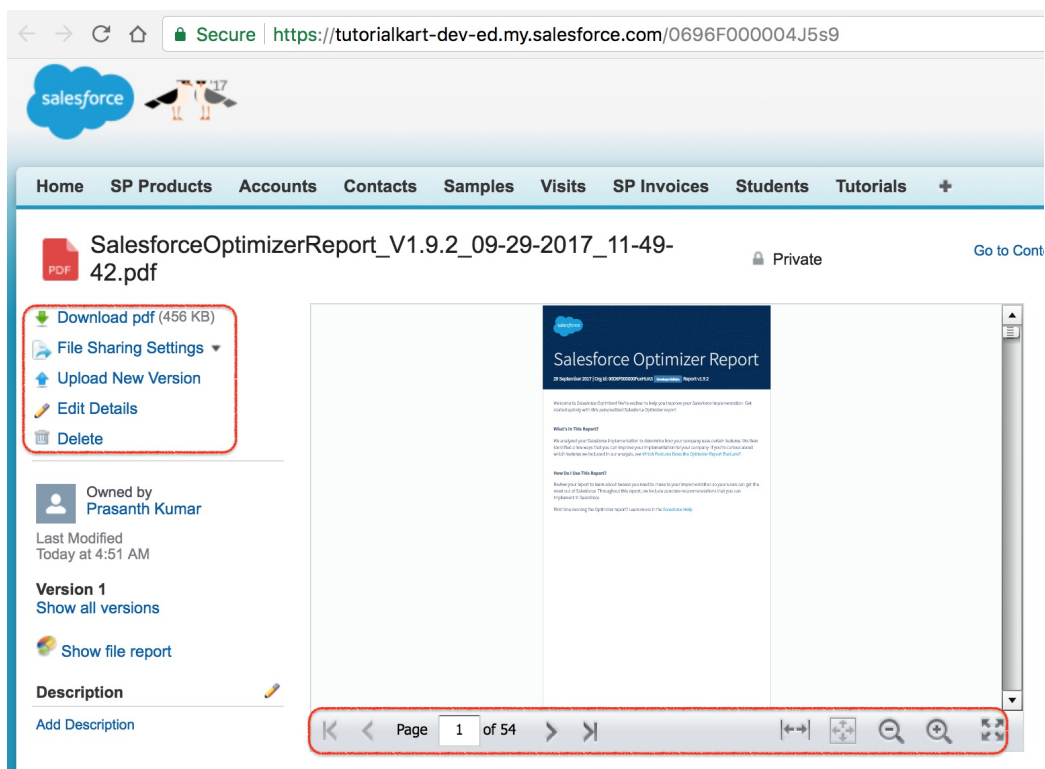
Secure | https://tutorialkart-dev-ed.my.salesforce.com/0696F000004J5s9

salesforce '17

Home SP Products Accounts Contacts Samples Visits SP Invoices Students Tutorials +

PDF SalesforceOptimizerReport_V1.9.2_09-29-2017_11-49-42.pdf

Private

Go to Conte

Download pdf (456 KB)
File Sharing Settings
Upload New Version
Edit Details
Delete

Owned by
Prasanth Kumar

Last Modified
Today at 4:51 AM

Version 1
Show all versions

Show file report

Description

Add Description

salesforce

Salesforce Optimizer Report

29 September 2017 | Org Id: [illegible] Report v1.9.2

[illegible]

What's in This Report?

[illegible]

How Do I Use This Report?

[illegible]

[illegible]

Page 1 of 54